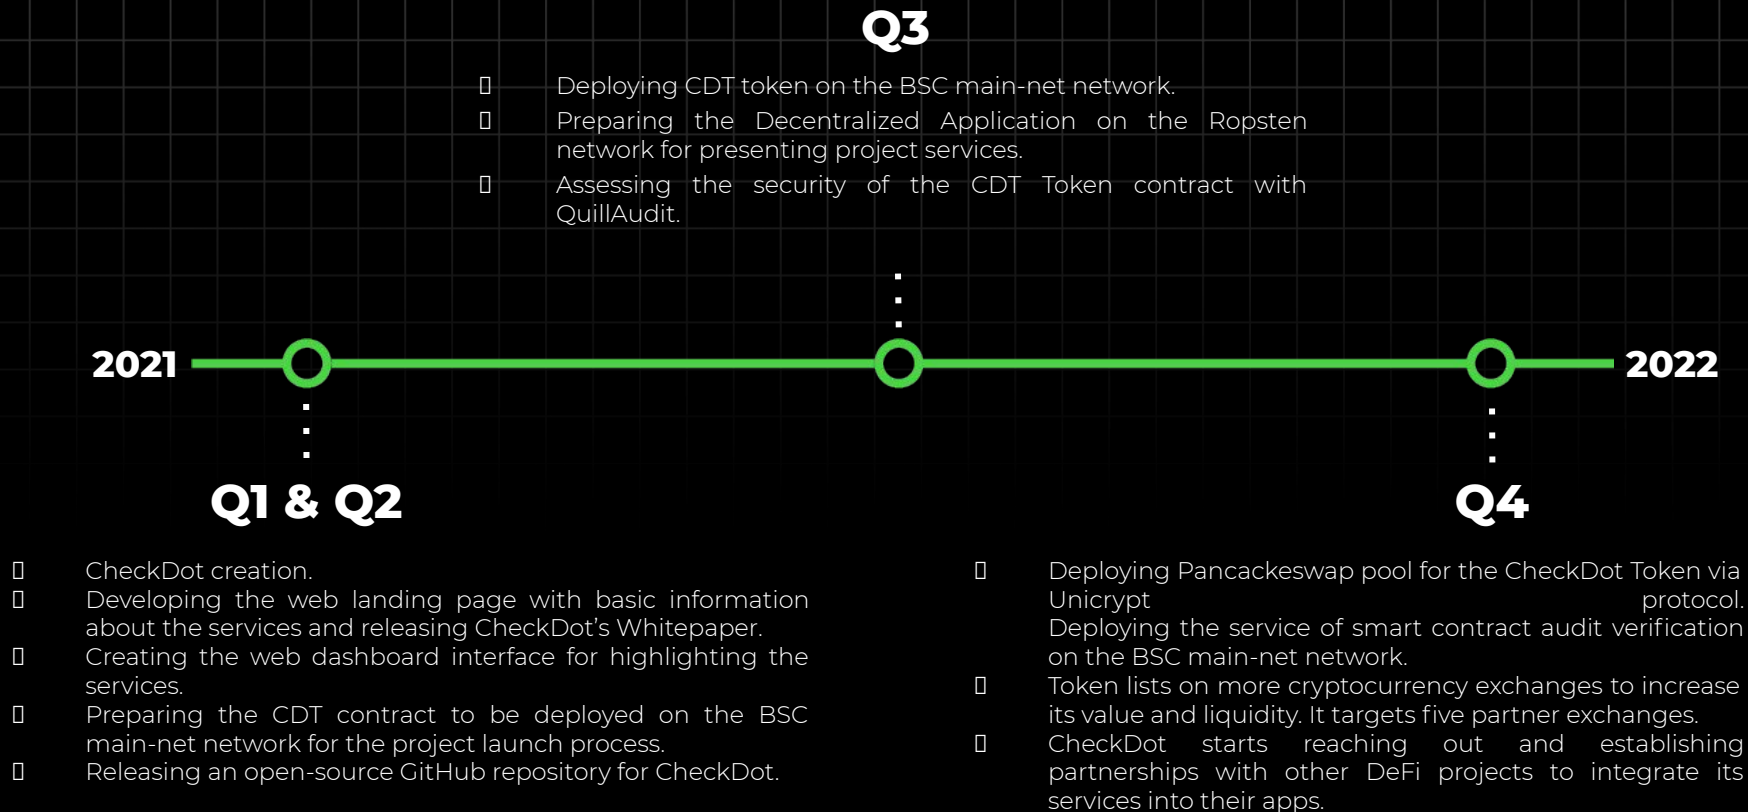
Q3

 Deploying CDT token on the BSC main-net network.
 Preparing the Decentralized Application on the Ropsten network for presenting project services.
 Assessing the security of the CDT Token contract with QuillAudit.

2021

2022

Q1 & Q2

Q4

 CheckDot creation.
 Developing the web landing page with basic information about the services and releasing CheckDot’s Whitepaper.
 Creating the web dashboard interface for highlighting the services.
 Preparing the CDT contract to be deployed on the BSC main-net network for the project launch process.
 Releasing an open-source GitHub repository for CheckDot.

 Deploying Pancackeswap pool for the CheckDot Token via Unicrypt protocol.
Deploying the service of smart contract audit verification on the BSC main-net network.
 Token lists on more cryptocurrency exchanges to increase its value and liquidity. It targets five partner exchanges.
 CheckDot starts reaching out and establishing partnerships with other DeFi projects to integrate its services into their apps.